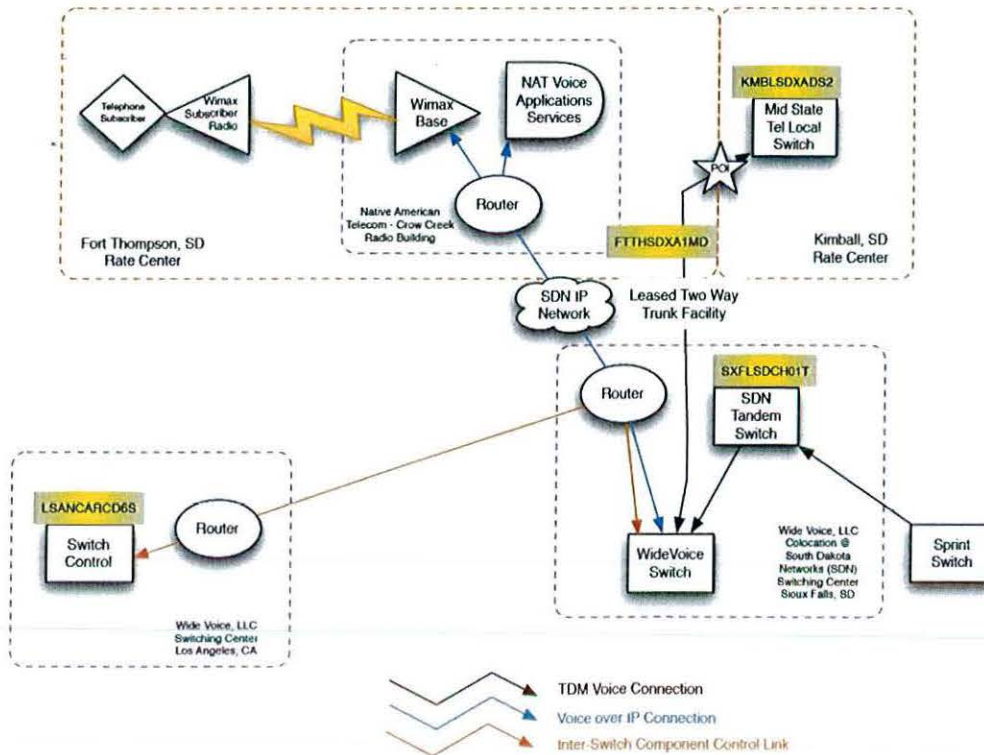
Telephone Subscriber

Wimax Subscriber Radio

Wimax Base

NAT Voice Applications Services

Router

Native American Telecom - Crow Creek Radio Building

Fort Thompson, SD Rate Center

KMBLSDXADS2

Mid State Tel Local Switch

POI

FTTHSDXA1MD

Kimball, SD Rate Center

SDN IP Network

Leased Two Way Trunk Facility

Router

SXFLSDCH01T

SDN Tandem Switch

LSANCARCD6S

Switch Control

Router

WideVoice Switch

Wide Voice, LLC Colocation @ South Dakota Networks (SDN) Switching Center Sioux Falls, SD

Sprint Switch

Wide Voice, LLC Switching Center Los Angeles, CA

TDM Voice Connection

Voice over IP Connection

Inter-Switch Component Control Link